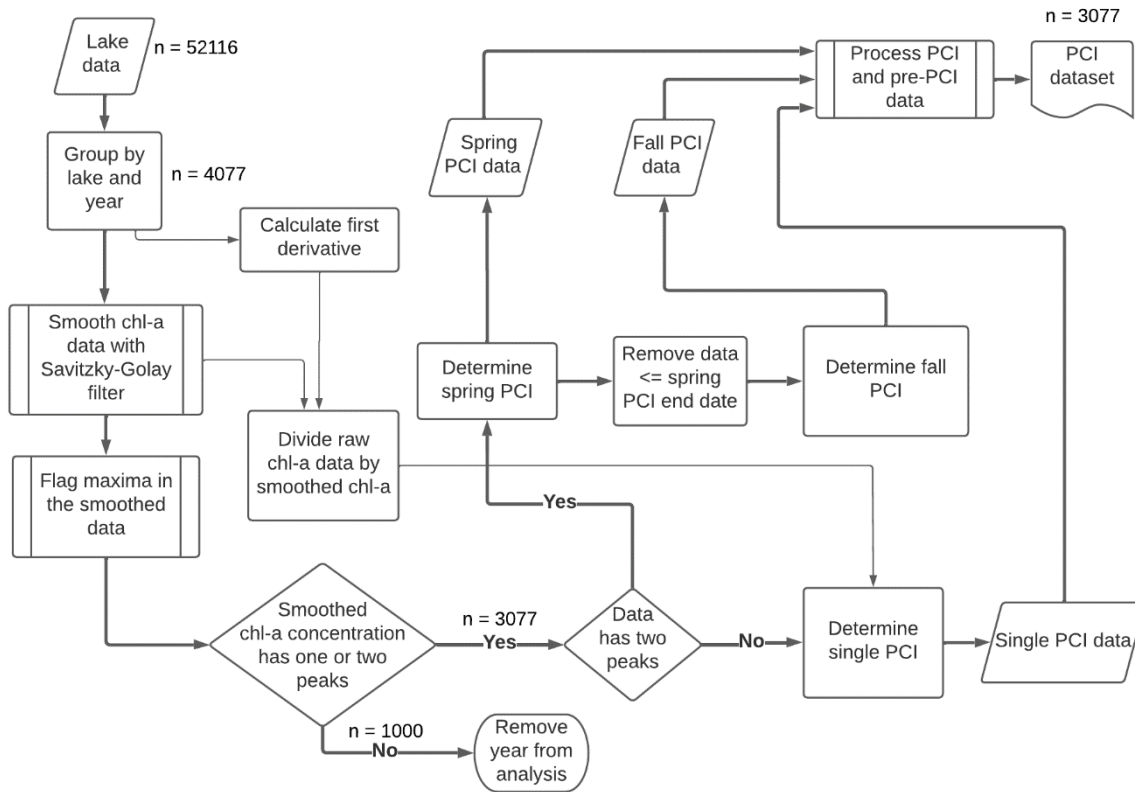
Lake data
n = 52116

Group by lake and year
n = 4077

Calculate first derivative

Smooth chl-a data with Savitzky-Golay filter

Divide raw chl-a data by smoothed chl-a

Flag maxima in the smoothed data

Smoothed chl-a concentration has one or two peaks

n = 1000
No

Remove year from analysis

n = 3077
Yes

Data has two peaks

Yes

No

Determine spring PCI

Remove data <= spring PCI end date

Determine fall PCI

Spring PCI data

Fall PCI data

Determine single PCI

Single PCI data

n = 3077

Process PCI and pre-PCI data

PCI dataset